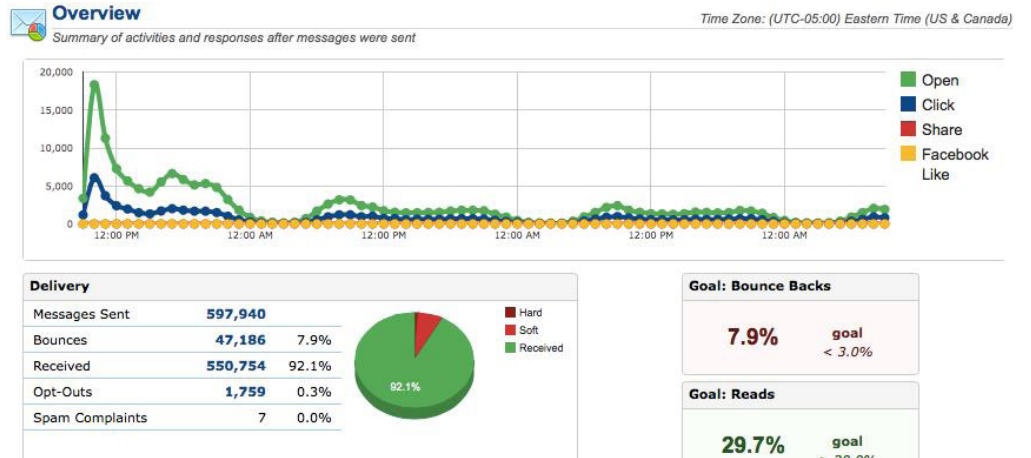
Overview
Summary of activities and responses after messages were sent

Time Zone: (UTC-05:00) Eastern Time (US & Canada)

20,000
15,000
10,000
5,000
0
12:00 PM
12:00 AM
12:00 PM
12:00 AM
12:00 PM
12:00 AM

Open
Click
Share
Facebook Like

Delivery

| Messages Sent | 597,940 | |
|---|---|---|
| Bounces | 47,186 | 7.9% |
| Received | 550,754 | 92.1% |
| Opt-Outs | 1,759 | 0.3% |
| Spam Complaints | 7 | 0.0% |

Hard
Soft
Received

92.1%

Goal: Bounce Backs
7.9%
goal
< 3.0%

Goal: Reads
29.7%
goal
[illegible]